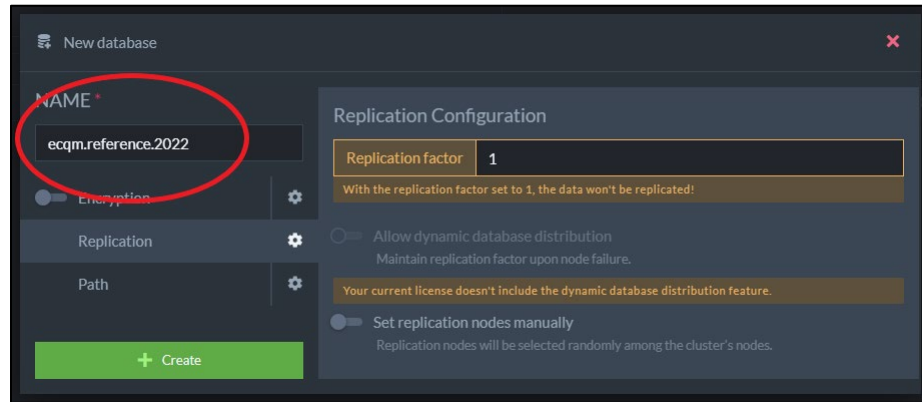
New database

NAME *

ecqm.reference.2022

Encryption

Replication

Path

+ Create

Replication Configuration

Replication factor 1

With the replication factor set to 1, the data won't be replicated!

Allow dynamic database distribution
Maintain replication factor upon node failure.

Your current license doesn't include the dynamic database distribution feature.

Set replication nodes manually
Replication nodes will be selected randomly among the cluster's nodes.